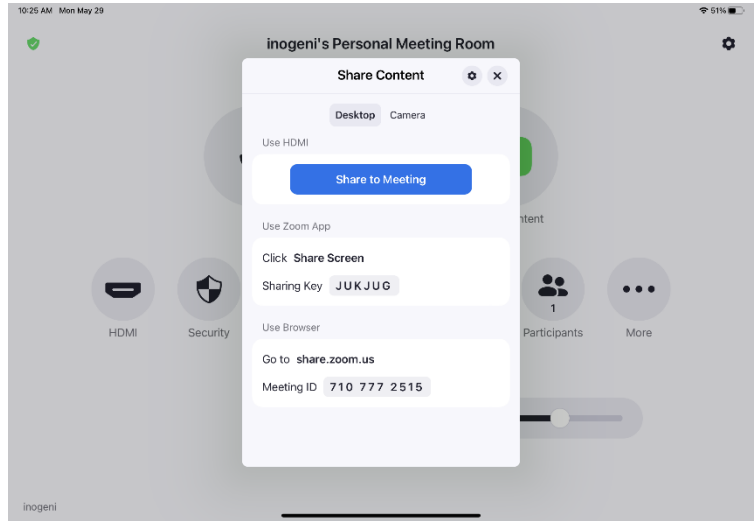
10:25 AM Mon May 29

51%

inogeni's Personal Meeting Room

Share Content

Desktop Camera

Use HDMI

Share to Meeting

ntent

Use Zoom App

Click Share Screen

Sharing Key JUKJUG

HDMI

Security

1

Participants

More

Use Browser

Go to share.zoom.us

Meeting ID 710 777 2515

inogeni